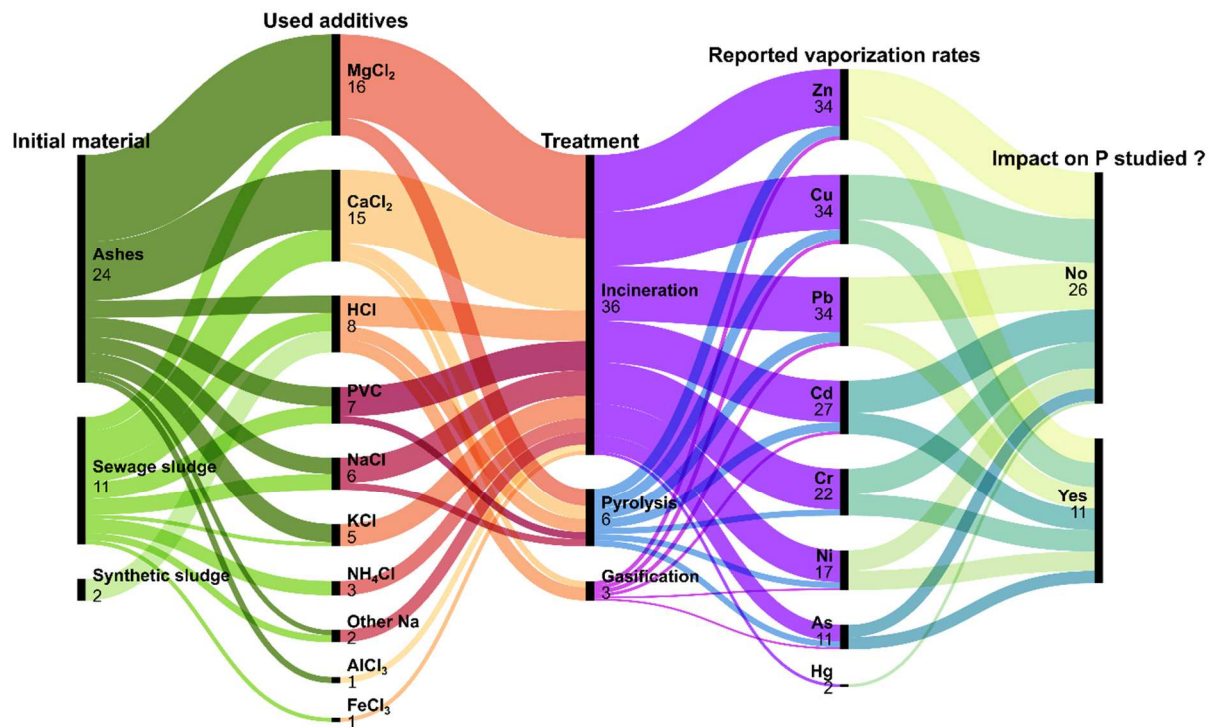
Used additives

Reported vaporization rates

Initial material

Treatment

Impact on P studied ?

Ashes
24

Sewage sludge
11

Synthetic sludge
2

$MgCl_2$
16

$CaCl_2$
15

HCl
8

PVC
7

NaCl
6

KCl
5

$NH_4Cl$
3

Other Na
2

$AlCl_3$
1

$FeCl_3$
1

Incineration
36

Pyrolysis
6

Gasification
3

Zn
34

Cu
34

Pb
34

Cd
27

Cr
22

Ni
17

As
11

Hg
2

No
26

Yes
11